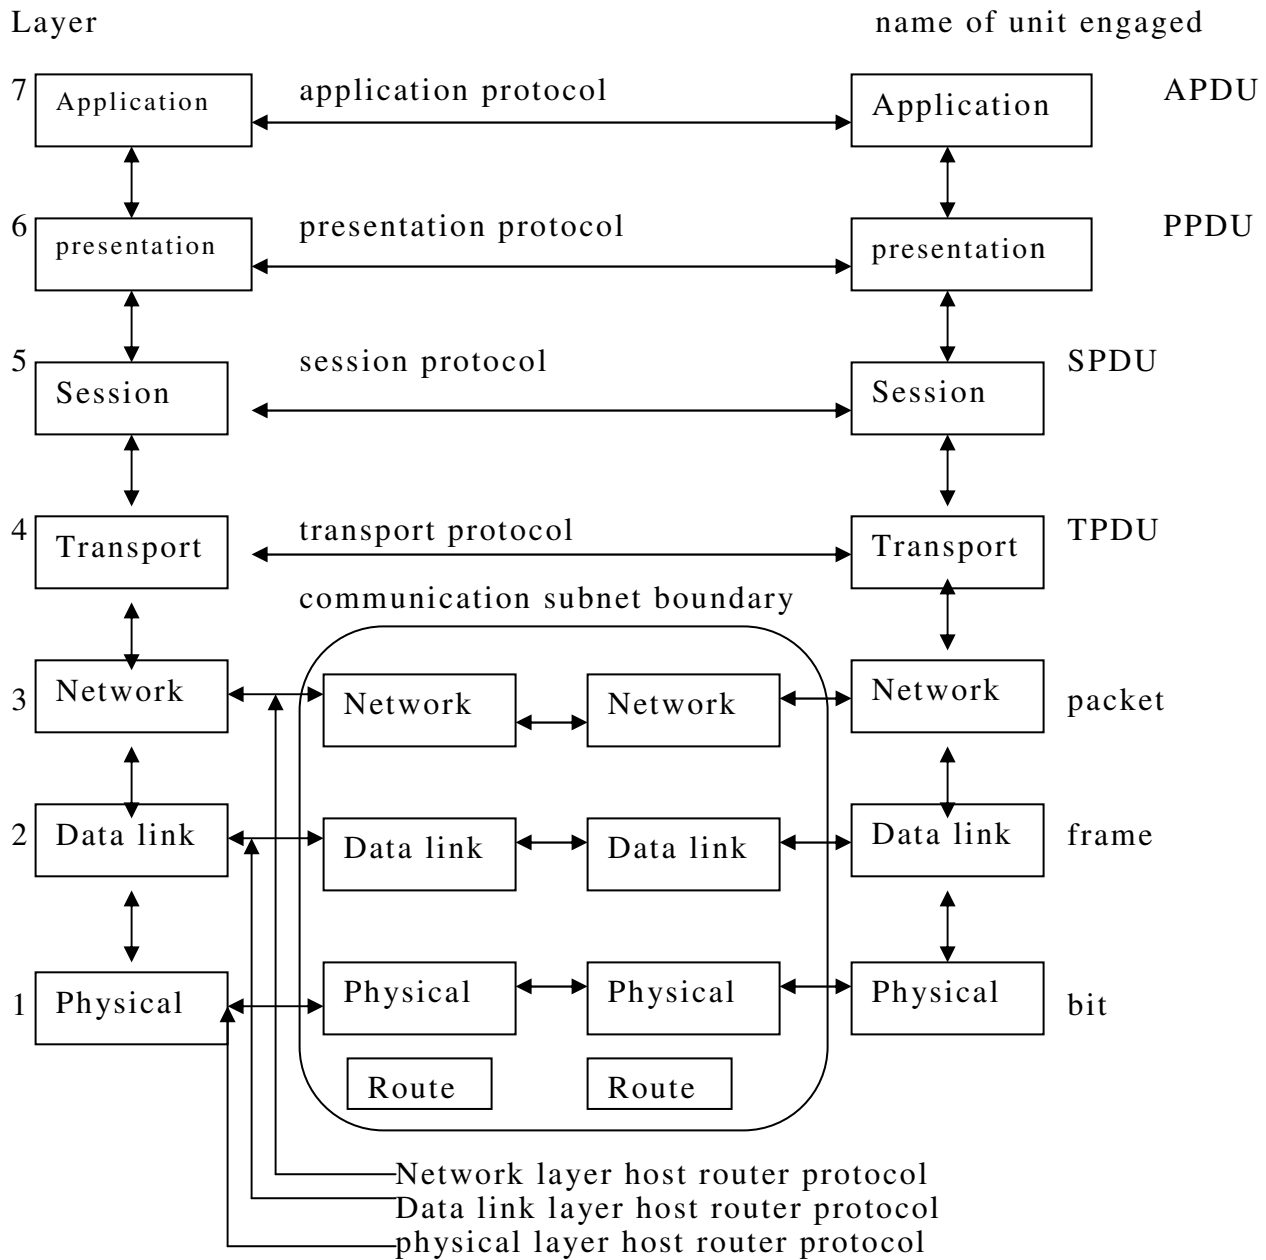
Layer

name of unit engaged

7 Application

application protocol

Application

APDU

6 presentation

presentation protocol

presentation

PPDU

5 Session

session protocol

Session

SPDU

4 Transport

transport protocol

Transport

TPDU

communication subnet boundary

3 Network

Network

Network

Network

packet

2 Data link

Data link

Data link

Data link

frame

1 Physical

Physical

Physical

Physical

bit

Route

Route

Network layer host router protocol
Data link layer host router protocol
physical layer host router protocol